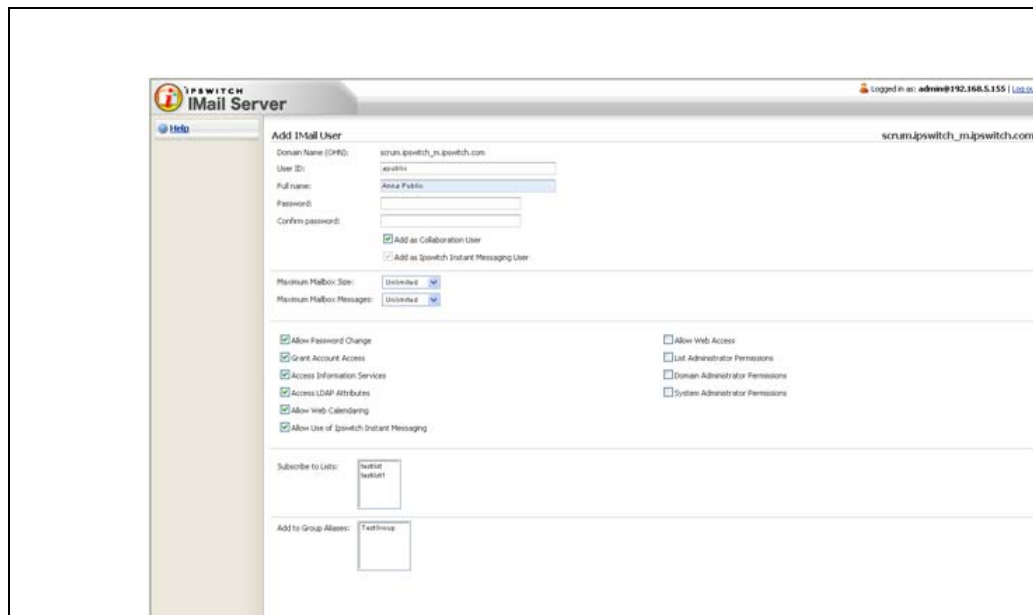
IPSWITCH IMail Server

Logged in as: admin@192.168.5.155 | Log o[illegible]

Help

Add IMail User

scrum.ipswitch_m.ipswitch.com

Domain Name (OHN): scrum.ipswitch_m.ipswitch.com

User ID: apublic

Full name: Anna Public

Password:

Confirm password:

Add as Collaboration User

Add as Ipswitch Instant Messaging User

Maximum Mailbox Size: Unlimited

Maximum Mailbox Messages: Unlimited

Allow Password Change

Grant Account Access

Access Information Services

Access LDAP Attributes

Allow Web Calendaring

Allow Use of Ipswitch Instant Messaging

Allow Web Access

List Administrator Permissions

Domain Administrator Permissions

System Administrator Permissions

Subscribe to Lists: testlist testlist1

Add to Group Aliases: TestGroup